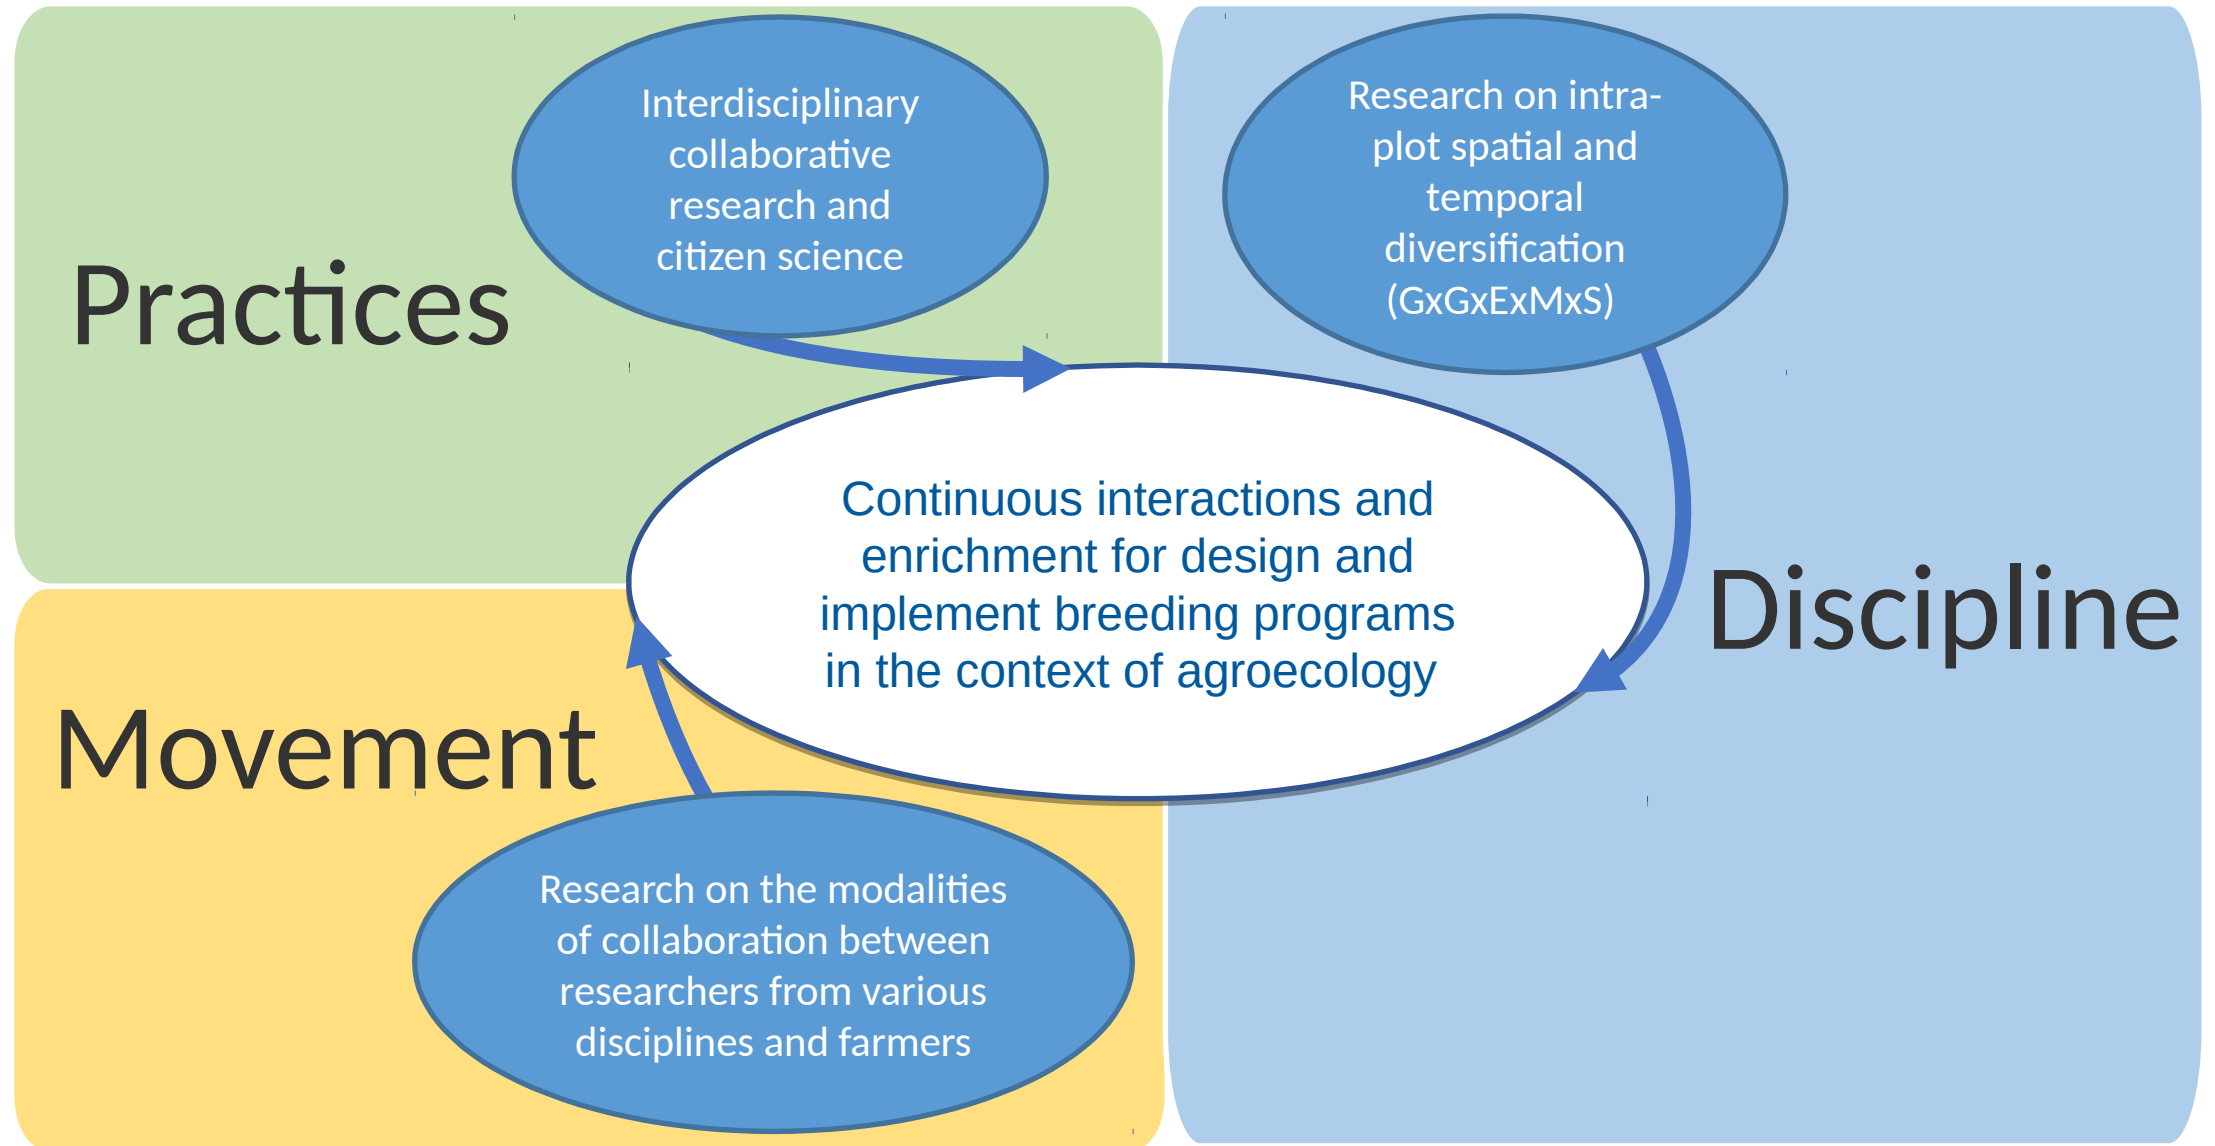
Practices

Interdisciplinary collaborative research and citizen science

Research on intra-plot spatial and temporal diversification (GxGxExMxS)

Continuous interactions and enrichment for design and implement breeding programs in the context of agroecology

Discipline

Movement

Research on the modalities of collaboration between researchers from various disciplines and farmers